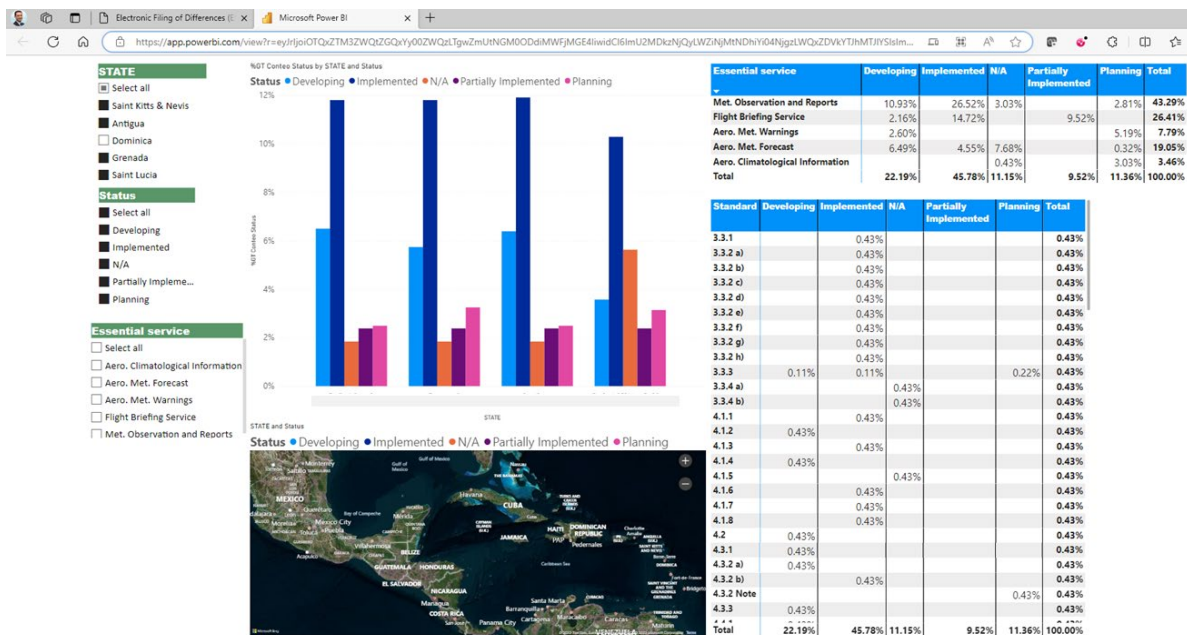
Electronic Filing of Differences (E ×
Microsoft Power BI ×
https://app.powerbi.com/view?r=eyJrIjoiOTQxZTM3ZWQtZGQxYy00ZWQzLTgwZmUtNGM0ODdiMWFjMGE4IiwidCI6ImU2MDkzNjQyLWZiNjMtNDhiYi04NjgzLWQxZDVkYTJhMTJlYSIsIm...

STATE
Select all
Saint Kitts & Nevis
Antigua
Dominica
Grenada
Saint Lucia

Status
Select all
Developing
Implemented
N/A
Partially Impleme...
Planning

Essential service
Select all
Aero. Climatological Information
Aero. Met. Forecast
Aero. Met. Warnings
Flight Briefing Service
Met. Observation and Reports

%GT Conteo Status by STATE and Status
Status ● Developing ● Implemented ● N/A ● Partially Implemented ● Planning
12%
10%
8%
6%
4%
2%
0%
%GT Conteo Status
STATE

STATE and Status
Status ● Developing ● Implemented ● N/A ● Partially Implemented ● Planning

Gulf of Mexico
Monterrey
Mexico
Havana
CUBA
Mexico City
Merida
JAMAICA
HAITI
DOMINICAN REPUBLIC
BELIZE
GUATEMALA
HONDURAS
EL SALVADOR
NICARAGUA
Managua
COSTA RICA
Panama City
Caribbean Sea
Santa Marta
Barranquilla
Caracas
Pedernales
Microsoft Bing

| Essential service | Developing | Implemented | N/A | Partially Implemented | Planning | Total |
|---|---|---|---|---|---|---|
| Met. Observation and Reports | 10.93% | 26.52% | 3.03% | | 2.81% | 43.29% |
| Flight Briefing Service | 2.16% | 14.72% | | 9.52% | | 26.41% |
| Aero. Met. Warnings | 2.60% | | | | 5.19% | 7.79% |
| Aero. Met. Forecast | 6.49% | 4.55% | 7.68% | | 0.32% | 19.05% |
| Aero. Climatological Information | | | 0.43% | | 3.03% | 3.46% |
| Total | 22.19% | 45.78% | 11.15% | 9.52% | 11.36% | 100.00% |

| Standard | Developing | Implemented | N/A | Partially Implemented | Planning | Total |
|---|---|---|---|---|---|---|
| 3.3.1 | | 0.43% | | | | 0.43% |
| 3.3.2 a) | | 0.43% | | | | 0.43% |
| 3.3.2 b) | | 0.43% | | | | 0.43% |
| 3.3.2 c) | | 0.43% | | | | 0.43% |
| 3.3.2 d) | | 0.43% | | | | 0.43% |
| 3.3.2 e) | | 0.43% | | | | 0.43% |
| 3.3.2 f) | | 0.43% | | | | 0.43% |
| 3.3.2 g) | | 0.43% | | | | 0.43% |
| 3.3.2 h) | | 0.43% | | | | 0.43% |
| 3.3.3 | 0.11% | 0.11% | | | 0.22% | 0.43% |
| 3.3.4 a) | | | 0.43% | | | 0.43% |
| 3.3.4 b) | | | 0.43% | | | 0.43% |
| 4.1.1 | | 0.43% | | | | 0.43% |
| 4.1.2 | 0.43% | | | | | 0.43% |
| 4.1.3 | | 0.43% | | | | 0.43% |
| 4.1.4 | 0.43% | | | | | 0.43% |
| 4.1.5 | | | 0.43% | | | 0.43% |
| 4.1.6 | | 0.43% | | | | 0.43% |
| 4.1.7 | | 0.43% | | | | 0.43% |
| 4.1.8 | | 0.43% | | | | 0.43% |
| 4.2 | 0.43% | | | | | 0.43% |
| 4.3.1 | 0.43% | | | | | 0.43% |
| 4.3.2 a) | 0.43% | | | | | 0.43% |
| 4.3.2 b) | | 0.43% | | | | 0.43% |
| 4.3.2 Note | | | | | 0.43% | 0.43% |
| 4.3.3 | 0.43% | | | | | 0.43% |
| Total | 22.19% | 45.78% | 11.15% | 9.52% | 11.36% | 100.00% |